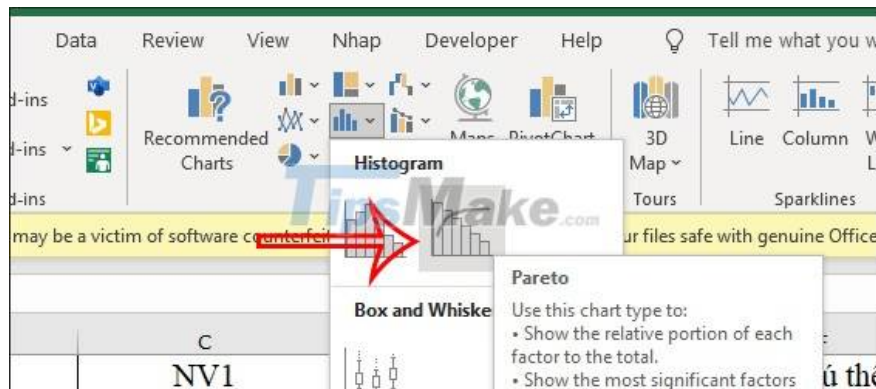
Data Review View Nhap Developer Help Tell me what you w

d-ins
d-ins
d-ins

Recommended Charts

Maps PivotChart

3D Map
Tours

Line Column W L
Sparklines

Histogram

TipsMake.com

may be a victim of software counterfeit ur files safe with genuine Office

Pareto
Use this chart type to:
• Show the relative portion of each factor to the total.
• Show the most significant factors

Box and Whiske

C
NV1
ú thé